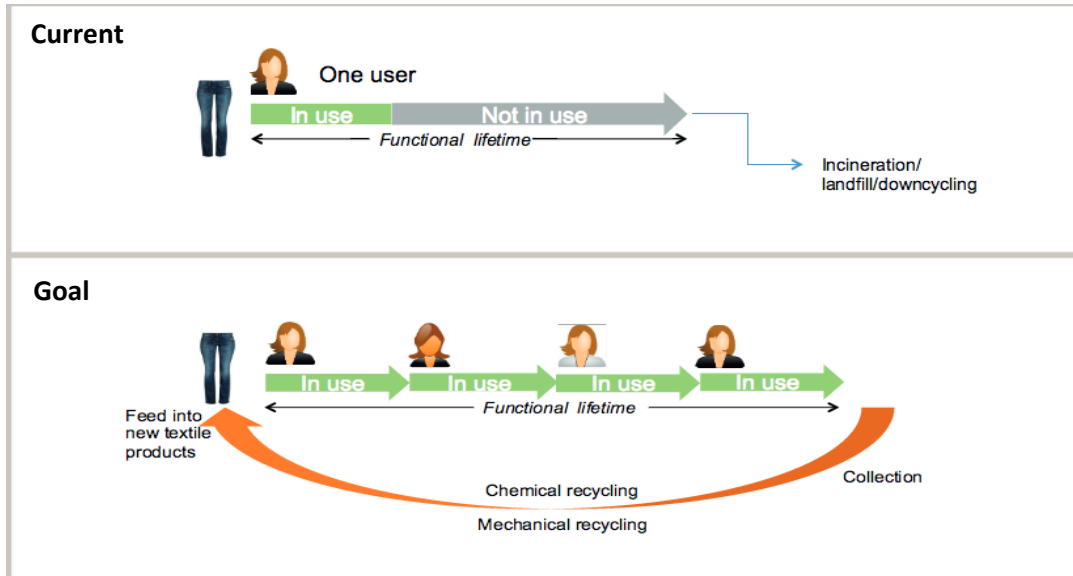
Current

One user

In use

Not in use

Functional lifetime

Incineration/ landfill/downcycling

Goal

In use

In use

In use

In use

Functional lifetime

Feed into new textile products

Chemical recycling

Mechanical recycling

Collection